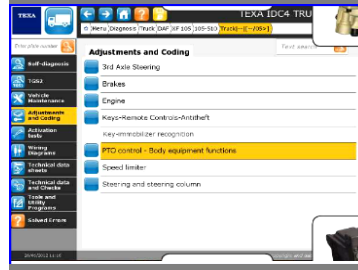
TEXA

TEXA IDC4 TRU

0_Menu | Diagnosis | Truck | DAF | XF 105 | 105-510 | Truck...

Enter plate number

Text search

Self-diagnosis

TGS2

Vehicle Maintenance

Adjustments and Coding

Activation tests

Wiring Diagrams

Technical data sheets

Technical data and Checks

Tools and Utility Programs

Solved Errors

Adjustments and Coding

3rd Axle Steering

Brakes

Engine

Keys-Remote Controls-Antitheft

Key-immobilizer recognition

PTO control - Body equipment functions

Speed limiter

Steering and steering column

20/04/2012 11:16